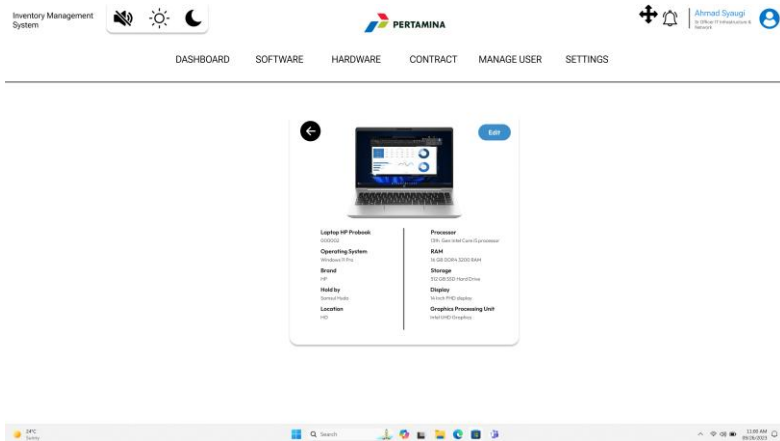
Inventory Management System

PERTAMINA

Ahmad Syaugi
Sr Officer IT Infrastructure & Network

DASHBOARD SOFTWARE HARDWARE CONTRACT MANAGE USER SETTINGS

Edit

Laptop HP Probook
000002
Operating System
Windows 11 Pro
Brand
HP
Hold by
Samsul Hadi
Location
HO

Processor
13th. Gen Intel Core i5 processor
RAM
16 GB DDR4 3200 RAM
Storage
512 GB SSD Hard Drive
Display
14 inch FHD display
Graphics Processing Unit
Intel UHD Graphics

24°C
Sunny

Search

11:09 AM
09/26/2023